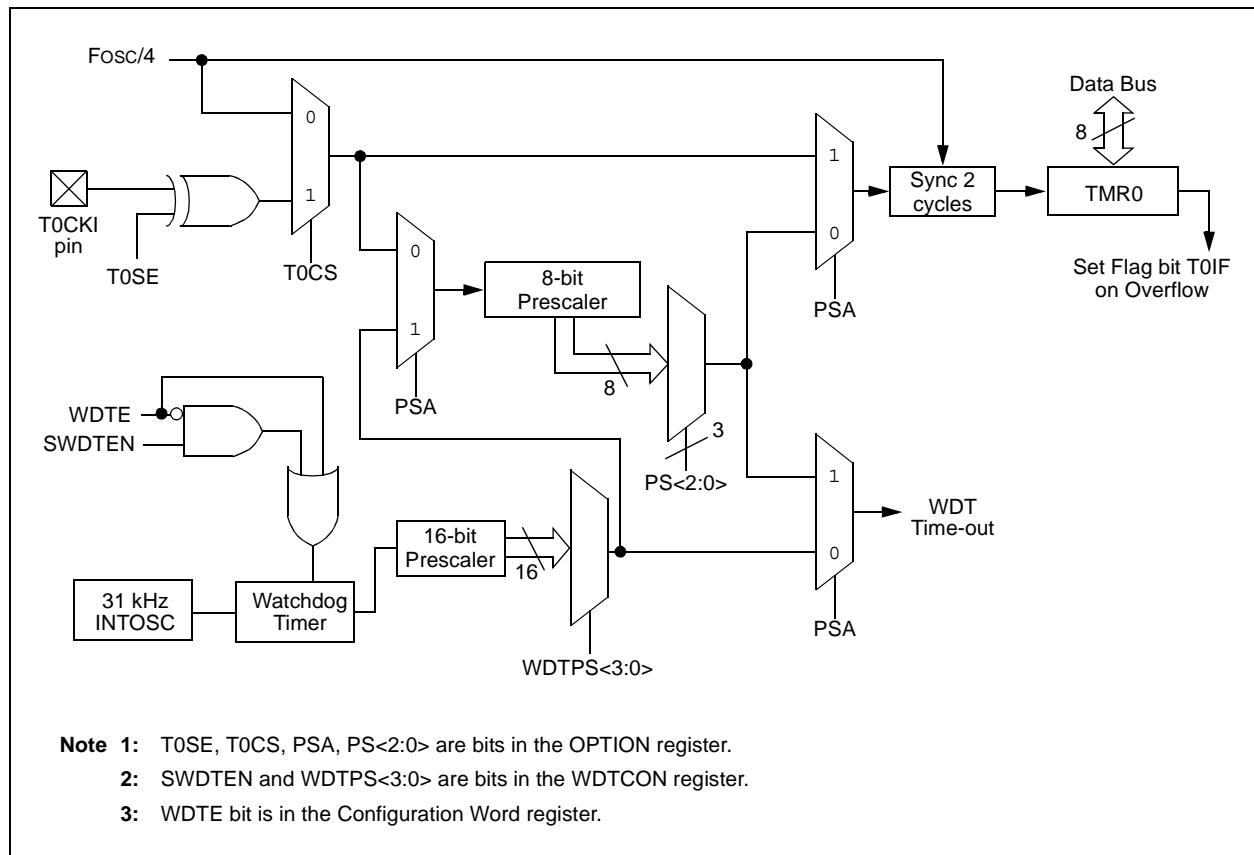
FOSC/4

Data Bus

8

0

1

1

Sync 2 cycles

TMR0

T0CKI pin

T0SE

T0CS

0

0

Set Flag bit T0IF on Overflow

8-bit Prescaler

PSA

1

8

PSA

WDTE

SWDTEN

3

PS<2:0>

1

WDT Time-out

16-bit Prescaler

16

0

31 kHz INTOSC

Watchdog Timer

PSA

WDTPS<3:0>

Note 1: T0SE, T0CS, PSA, PS<2:0> are bits in the OPTION register.

2: SWDTEN and WDTPS<3:0> are bits in the WDTCON register.

3: WDTE bit is in the Configuration Word register.